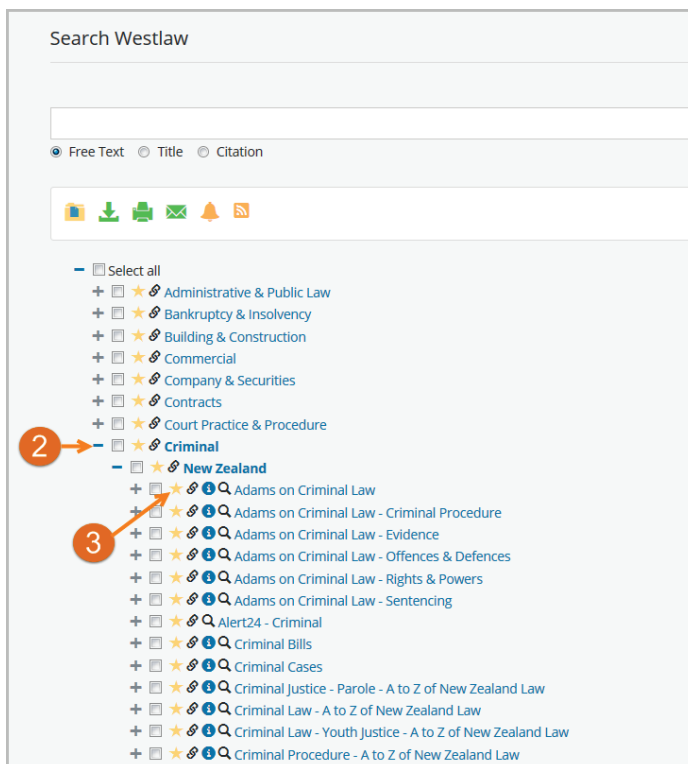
Search Westlaw

Free Text  Title  Citation

Select all
Administrative & Public Law
Bankruptcy & Insolvency
Building & Construction
Commercial
Company & Securities
Contracts
Court Practice & Procedure
2
Criminal
New Zealand
Adams on Criminal Law
3
Adams on Criminal Law - Criminal Procedure
Adams on Criminal Law - Evidence
Adams on Criminal Law - Offences & Defences
Adams on Criminal Law - Rights & Powers
Adams on Criminal Law - Sentencing
Alert24 - Criminal
Criminal Bills
Criminal Cases
Criminal Justice - Parole - A to Z of New Zealand Law
Criminal Law - A to Z of New Zealand Law
Criminal Law - Youth Justice - A to Z of New Zealand Law
Criminal Procedure - A to Z of New Zealand Law